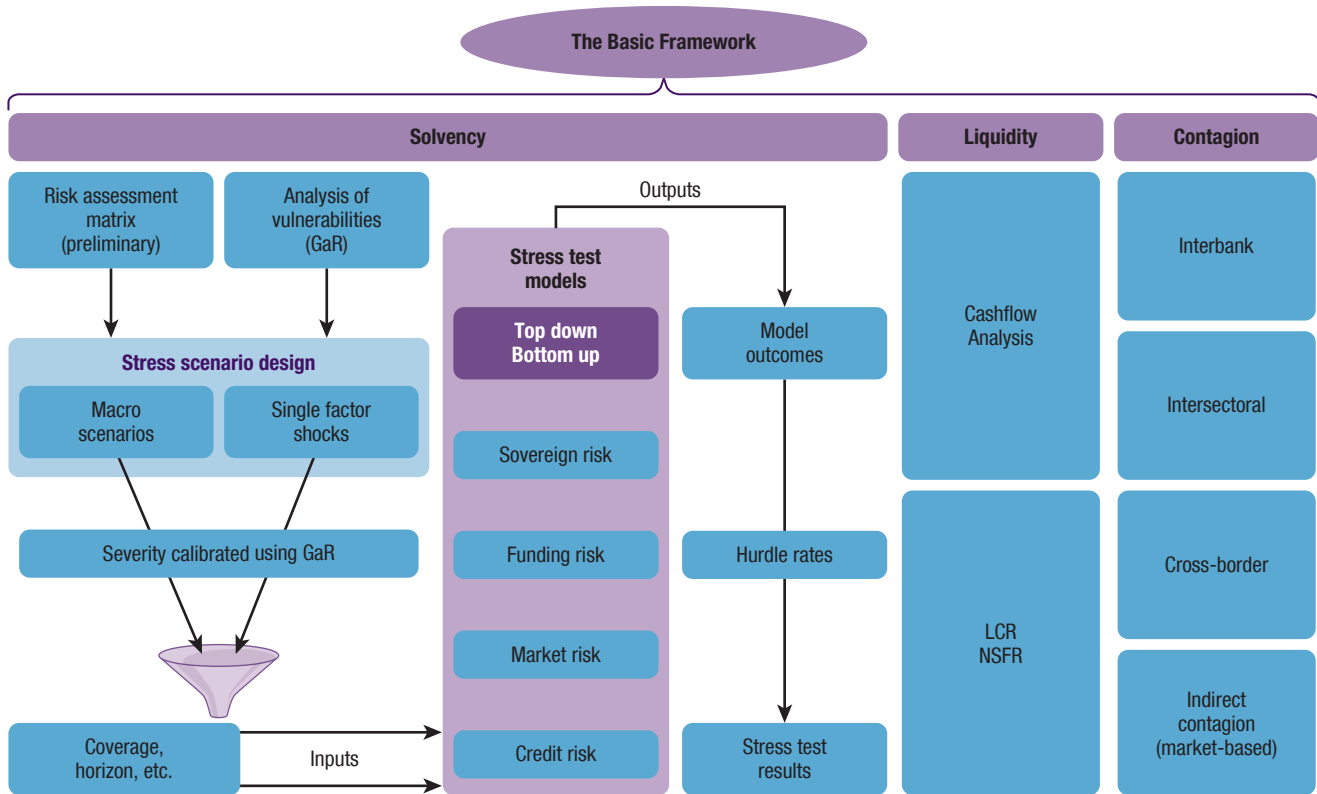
The Basic Framework

Solvency

Liquidity

Contagion

Risk assessment matrix (preliminary)

Analysis of vulnerabilities (GaR)

Outputs

Stress test models

Top down
Bottom up

Model outcomes

Stress scenario design

Macro scenarios

Single factor shocks

Sovereign risk

Severity calibrated using GaR

Funding risk

Hurdle rates

Market risk

Coverage, horizon, etc.

Inputs

Credit risk

Stress test results

Cashflow Analysis

LCR
NSFR

Interbank

Intersectoral

Cross-border

Indirect contagion (market-based)